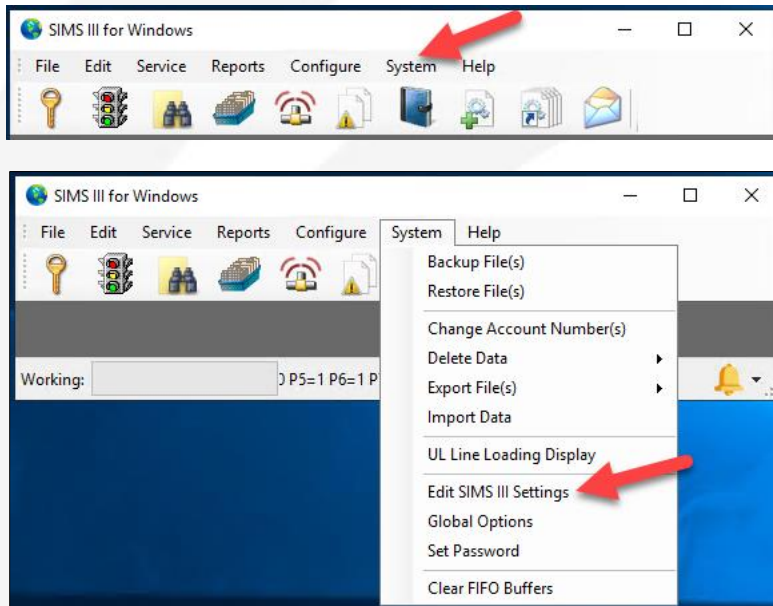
SIMS III for Windows

File Edit Service Reports Configure System Help

SIMS III for Windows

File Edit Service Reports Configure System Help

Working:

) P5=1 P6=1 P

Backup File(s)
Restore File(s)
Change Account Number(s)
Delete Data
Export File(s)
Import Data
UL Line Loading Display
Edit SIMS III Settings
Global Options
Set Password
Clear FIFO Buffers